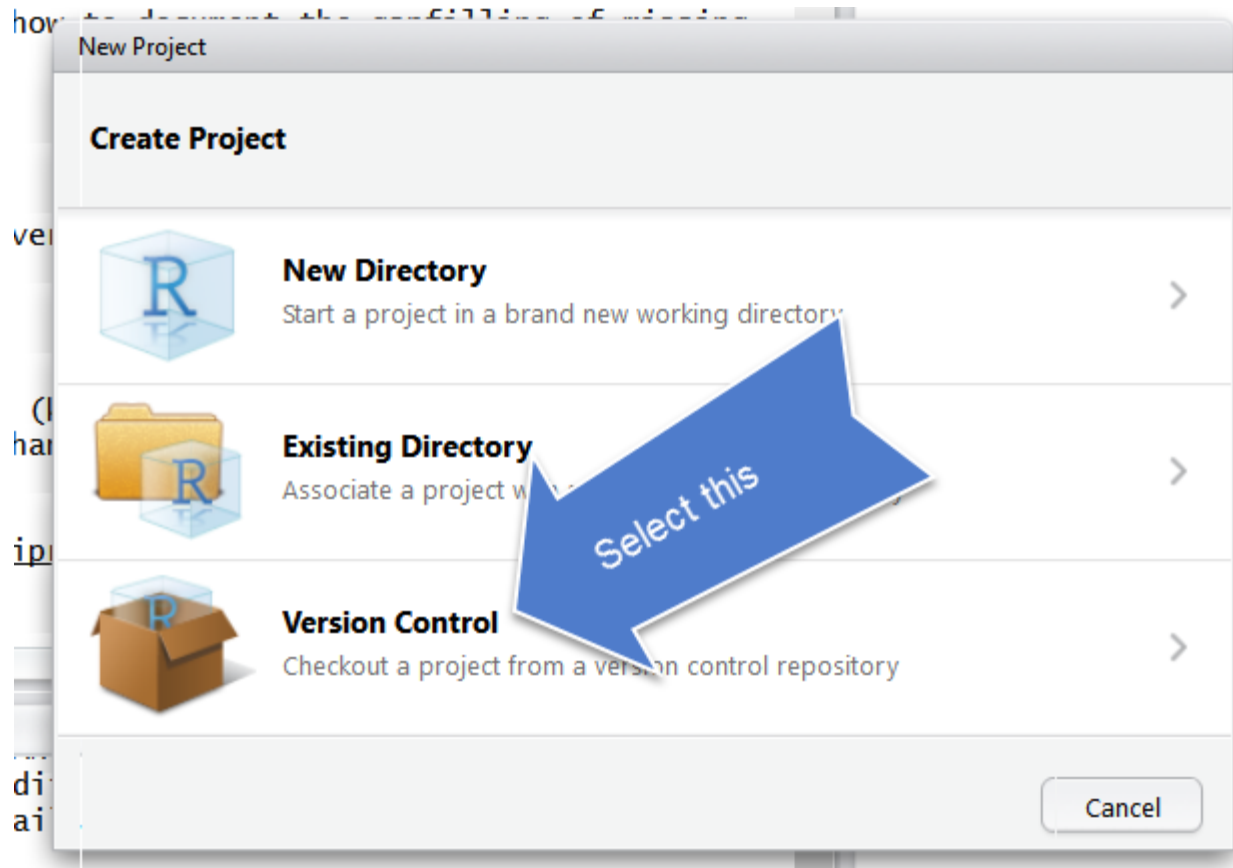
how to document the gapfilling of missing
ver
(l
har
ipr
di
ai

New Project

Create Project

R

New Directory
Start a project in a brand new working directory

R

Existing Directory
Associate a project w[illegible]

R

Version Control
Checkout a project from a version control repository

Select this

Cancel